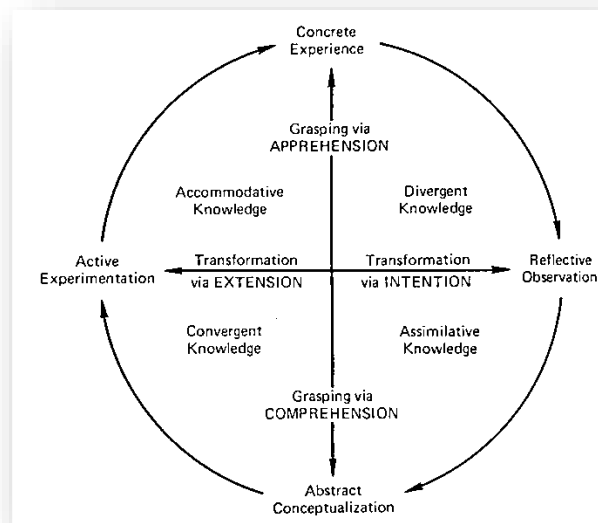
Concrete Experience

Grasping via APPREHENSION

Accommodative Knowledge

Divergent Knowledge

Active Experimentation

Transformation via EXTENSION

Transformation via INTENTION

Reflective Observation

Convergent Knowledge

Assimilative Knowledge

Grasping via COMPREHENSION

Abstract Conceptualization